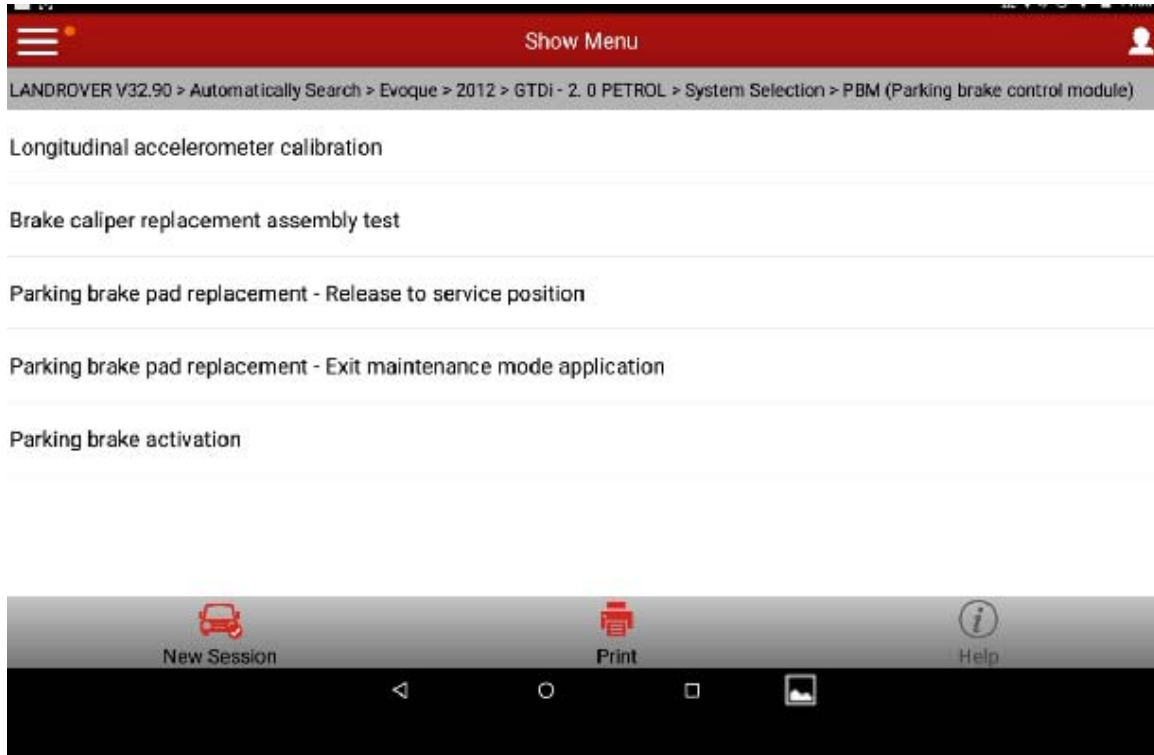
Show Menu

LANDROVER V32.90 > Automatically Search > Evoque > 2012 > GTDi - 2. 0 PETROL > System Selection > PBM (Parking brake control module)

Longitudinal accelerometer calibration

Brake caliper replacement assembly test

Parking brake pad replacement - Release to service position

Parking brake pad replacement - Exit maintenance mode application

Parking brake activation

New Session

Print

Help